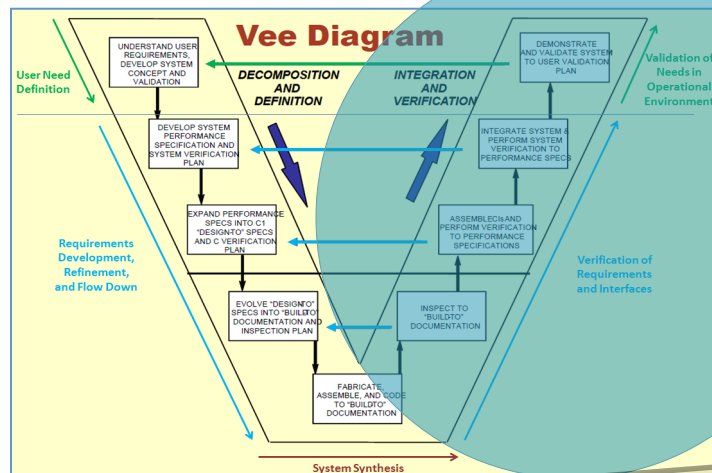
Vee Diagram

User Need Definition

UNDERSTAND USER REQUIREMENTS, DEVELOP SYSTEM CONCEPT AND VALIDATION

DECOMPOSITION AND DEFINITION

INTEGRATION AND VERIFICATION

DEMONSTRATE AND VALIDATE SYSTEM TO USER VALIDATION PLAN

Validation of Needs in Operational Environment

DEVELOP SYSTEM PERFORMANCE SPECIFICATION AND SYSTEM VERIFICATION PLAN

INTEGRATE SYSTEM & PERFORM SYSTEM VERIFICATION TO PERFORMANCE SPECS

Requirements Development, Refinement, and Flow Down

EXPAND PERFORMANCE SPECS INTO CI "DESIGN-TO" SPECS AND CI VERIFICATION PLAN

ASSEMBLE CIs AND PERFORM VERIFICATION TO PERFORMANCE SPECIFICATIONS

Verification of Requirements and Interfaces

EVOLVE "DESIGN-TO" SPECS INTO "BUILD-TO" DOCUMENTATION AND INSPECTION PLAN

INSPECT TO "BUILDTO" DOCUMENTATION

FABRICATE, ASSEMBLE, AND CODE TO "BUILDTO" DOCUMENTATION

System Synthesis